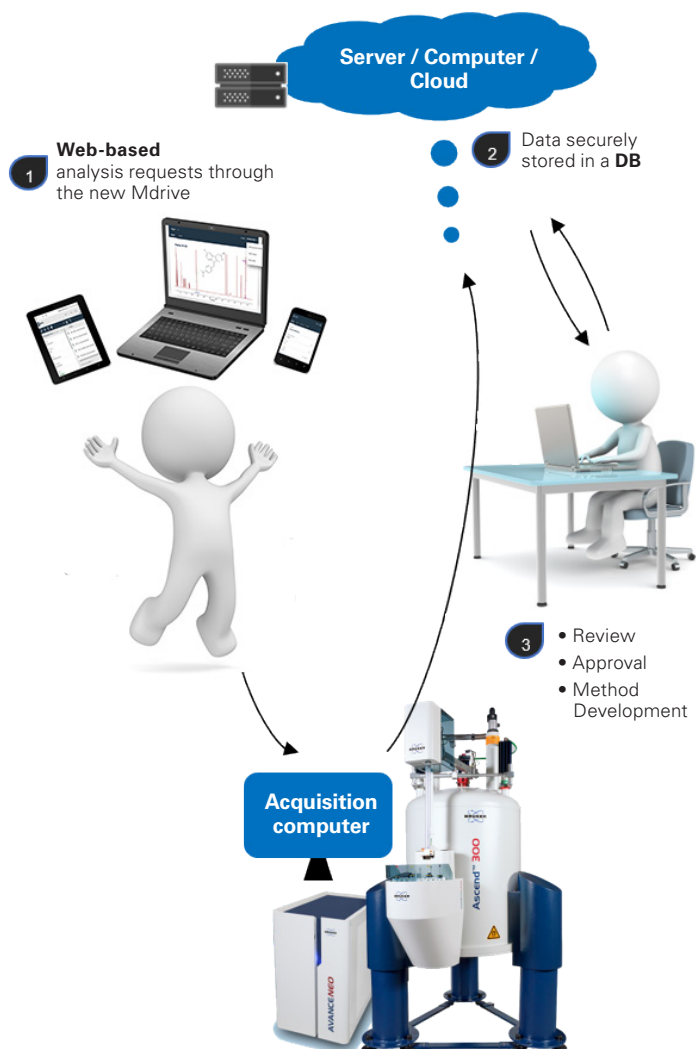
Server / Computer / Cloud

1 **Web-based** analysis requests through the new Mdrive

2 Data securely stored in a **DB**

3
• Review
• Approval
• Method Development

Acquisition computer

Ascend™ 300

BRUKER

AVANCE NEO